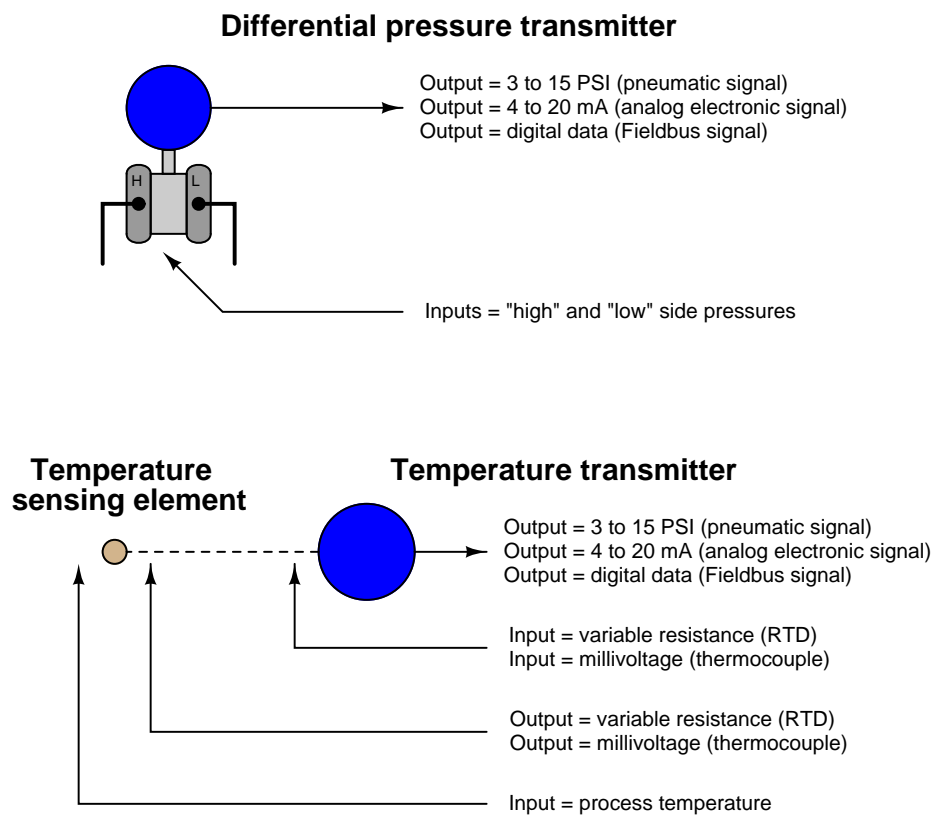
Differential pressure transmitter

H

L

Output = 3 to 15 PSI (pneumatic signal)
Output = 4 to 20 mA (analog electronic signal)
Output = digital data (Fieldbus signal)

Inputs = "high" and "low" side pressures

Temperature sensing element

Temperature transmitter

Output = 3 to 15 PSI (pneumatic signal)
Output = 4 to 20 mA (analog electronic signal)
Output = digital data (Fieldbus signal)

Input = variable resistance (RTD)
Input = millivoltage (thermocouple)

Output = variable resistance (RTD)
Output = millivoltage (thermocouple)

Input = process temperature